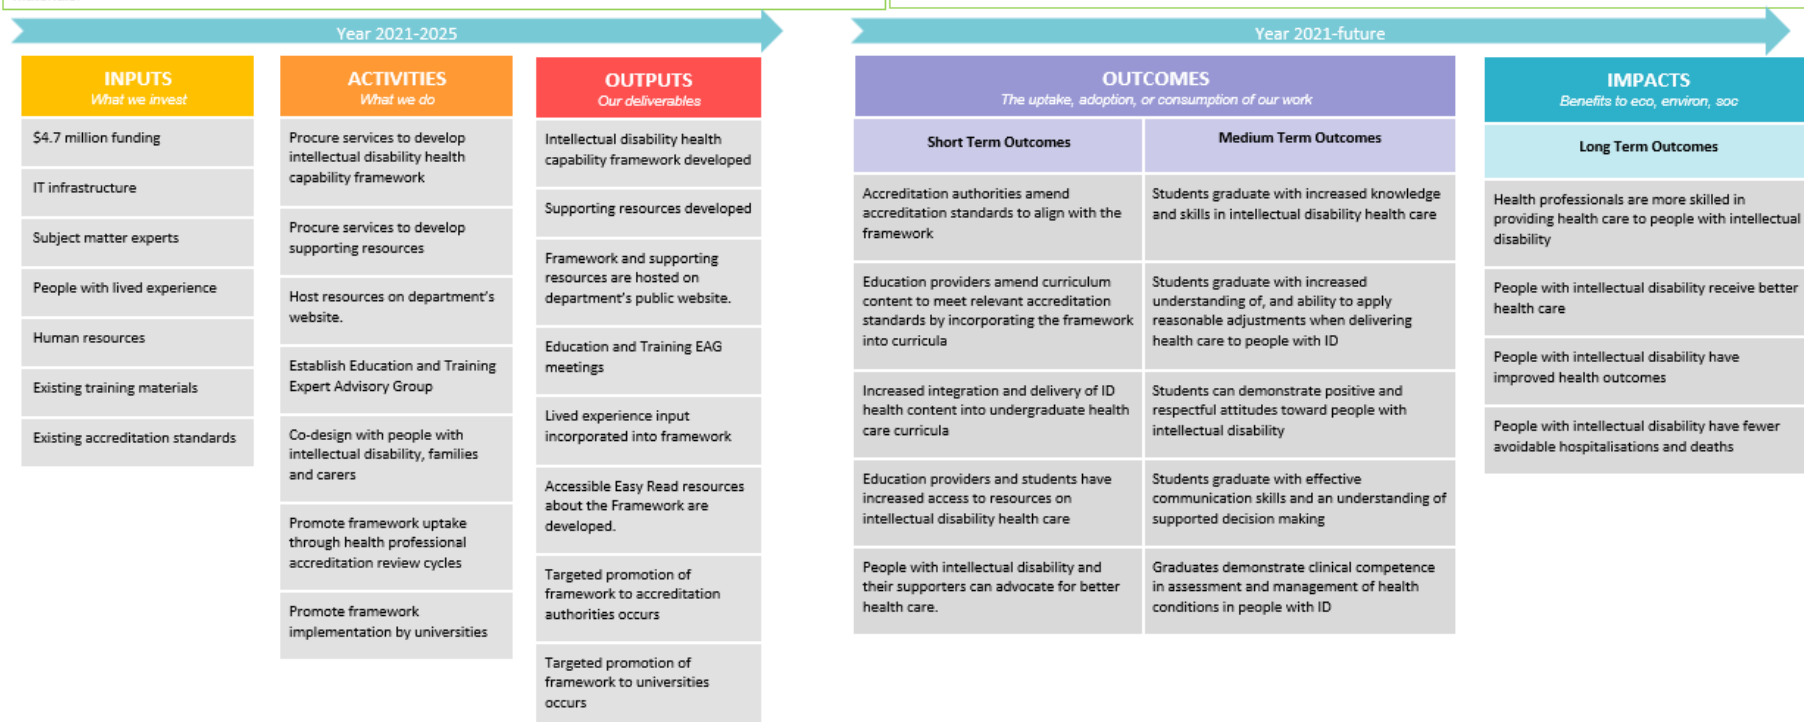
Year 2021-2025

Year 2021-future

INPUTS
What we invest

$4.7 million funding

IT infrastructure

Subject matter experts

People with lived experience

Human resources

Existing training materials

Existing accreditation standards

ACTIVITIES
What we do

Procure services to develop intellectual disability health capability framework

Procure services to develop supporting resources

Host resources on department's website.

Establish Education and Training Expert Advisory Group

Co-design with people with intellectual disability, families and carers

Promote framework uptake through health professional accreditation review cycles

Promote framework implementation by universities

OUTPUTS
Our deliverables

Intellectual disability health capability framework developed

Supporting resources developed

Framework and supporting resources are hosted on department's public website.

Education and Training EAG meetings

Lived experience input incorporated into framework

Accessible Easy Read resources about the Framework are developed.

Targeted promotion of framework to accreditation authorities occurs

Targeted promotion of framework to universities occurs

OUTCOMES
The uptake, adoption, or consumption of our work

| Short Term Outcomes | Medium Term Outcomes |
|---|---|
| Accreditation authorities amend accreditation standards to align with the framework | Students graduate with increased knowledge and skills in intellectual disability health care |
| Education providers amend curriculum content to meet relevant accreditation standards by incorporating the framework into curricula | Students graduate with increased understanding of, and ability to apply reasonable adjustments when delivering health care to people with ID |
| Increased integration and delivery of ID health content into undergraduate health care curricula | Students can demonstrate positive and respectful attitudes toward people with intellectual disability |
| Education providers and students have increased access to resources on intellectual disability health care | Students graduate with effective communication skills and an understanding of supported decision making |
| People with intellectual disability and their supporters can advocate for better health care. | Graduates demonstrate clinical competence in assessment and management of health conditions in people with ID |

IMPACTS
Benefits to eco, environ, soc

Long Term Outcomes

Health professionals are more skilled in providing health care to people with intellectual disability

People with intellectual disability receive better health care

People with intellectual disability have improved health outcomes

People with intellectual disability have fewer avoidable hospitalisations and deaths